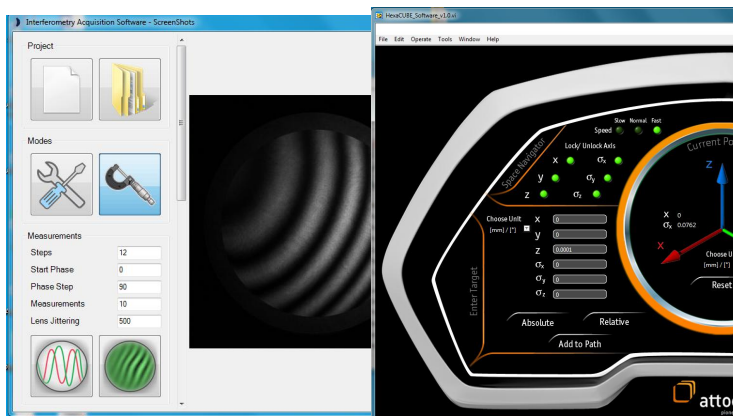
Interferometry Acquisition Software - ScreenShots

Project

Modes

Measurements

| | |
|---|---|
| Steps | 12 |
| Start Phase | 0 |
| Phase Step | 90 |
| Measurements | 10 |
| Lens Jittering | 500 |

HexaCUBE_Software_v1.0.vi

File Edit Operate Tools Window Help

Slow Normal Fast
Speed

Space Navigator

Lock/ Unlock Axis

x $\sigma_x$
y $\sigma_y$
z $\sigma_z$

Current Po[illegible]

z
x
y

x 0
$\sigma_x$ 0.0762

Choose U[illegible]
[mm] / [°]

Reset

Enter Target

Choose Unit
[mm] / [°]

x 0
y 0
z 0.0001
$\sigma_x$ 0
$\sigma_y$ 0
$\sigma_z$ 0

Absolute
Relative
Add to Path

atto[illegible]